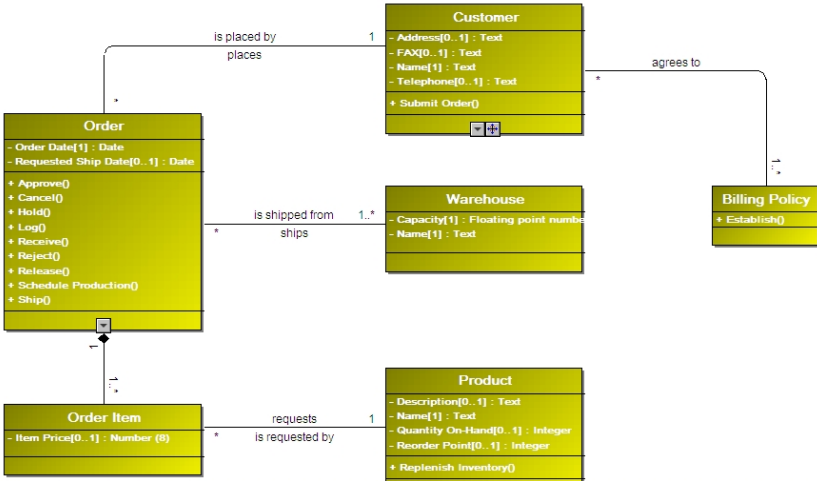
Customer
- Address[0..1] : Text
- FAX[0..1] : Text
- Name[1] : Text
- Telephone[0..1] : Text
+ Submit Order()

is placed by
places
1
*

agrees to
*
1..*

Billing Policy
+ Establish()

Order
- Order Date[1] : Date
- Requested Ship Date[0..1] : Date
+ Approve()
+ Cancel()
+ Hold()
+ Log()
+ Receive()
+ Reject()
+ Release()
+ Schedule Production()
+ Ship()

is shipped from
ships
*
1..*

Warehouse
- Capacity[1] : Floating point numbe
- Name[1] : Text

1
1..*

Order Item
- Item Price[0..1] : Number (8)

requests
is requested by
*
1

Product
- Description[0..1] : Text
- Name[1] : Text
- Quantity On-Hand[0..1] : Integer
- Reorder Point[0..1] : Integer
+ Replenish Inventory()